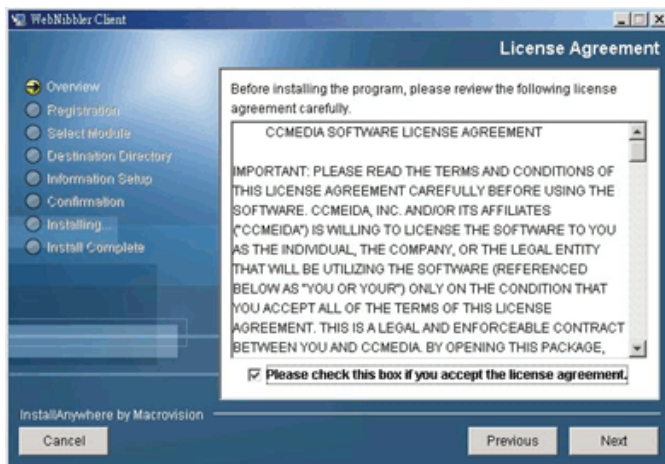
WebNibbler Client

License Agreement

Overview
Registration
Select Module
Destination Directory
Information Setup
Confirmation
Installing...
Install Complete

Before installing the program, please review the following license agreement carefully.

CCMEDIA SOFTWARE LICENSE AGREEMENT

IMPORTANT: PLEASE READ THE TERMS AND CONDITIONS OF THIS LICENSE AGREEMENT CAREFULLY BEFORE USING THE SOFTWARE. CCMEIDA, INC. AND/OR ITS AFFILIATES ("CCMEIDA") IS WILLING TO LICENSE THE SOFTWARE TO YOU AS THE INDIVIDUAL, THE COMPANY, OR THE LEGAL ENTITY THAT WILL BE UTILIZING THE SOFTWARE (REFERENCED BELOW AS "YOU OR YOUR") ONLY ON THE CONDITION THAT YOU ACCEPT ALL OF THE TERMS OF THIS LICENSE AGREEMENT. THIS IS A LEGAL AND ENFORCEABLE CONTRACT BETWEEN YOU AND CCMEDIA. BY OPENING THIS PACKAGE,

Please check this box if you accept the license agreement.

InstallAnywhere by Macrovision

Cancel

Previous

Next